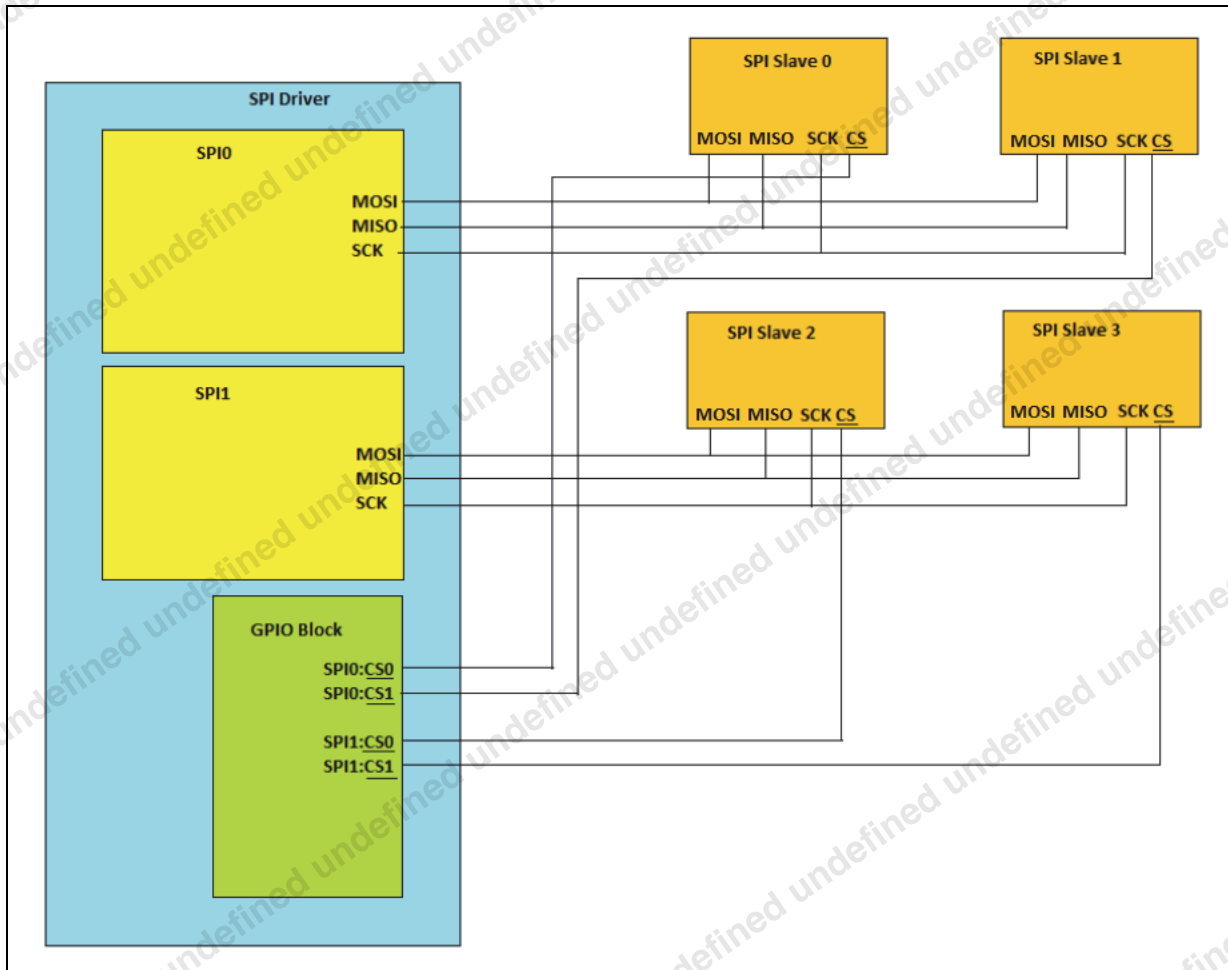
SPI Driver

SPI0

MOSI
MISO
SCK

SPI1

MOSI
MISO
SCK

GPIO Block

SPI0:CS0
SPI0:CS1

SPI1:CS0
SPI1:CS1

SPI Slave 0

MOSI MISO SCK CS

SPI Slave 1

MOSI MISO SCK CS

SPI Slave 2

MOSI MISO SCK CS

SPI Slave 3

MOSI MISO SCK CS

undefined undefined undefined undefined undefined undefined undefined undefined undefined undefined undefined undefined undefined undefined undefined undefined undefined undefined undefined undefined undefined undefined undefined undefined undefined undefined